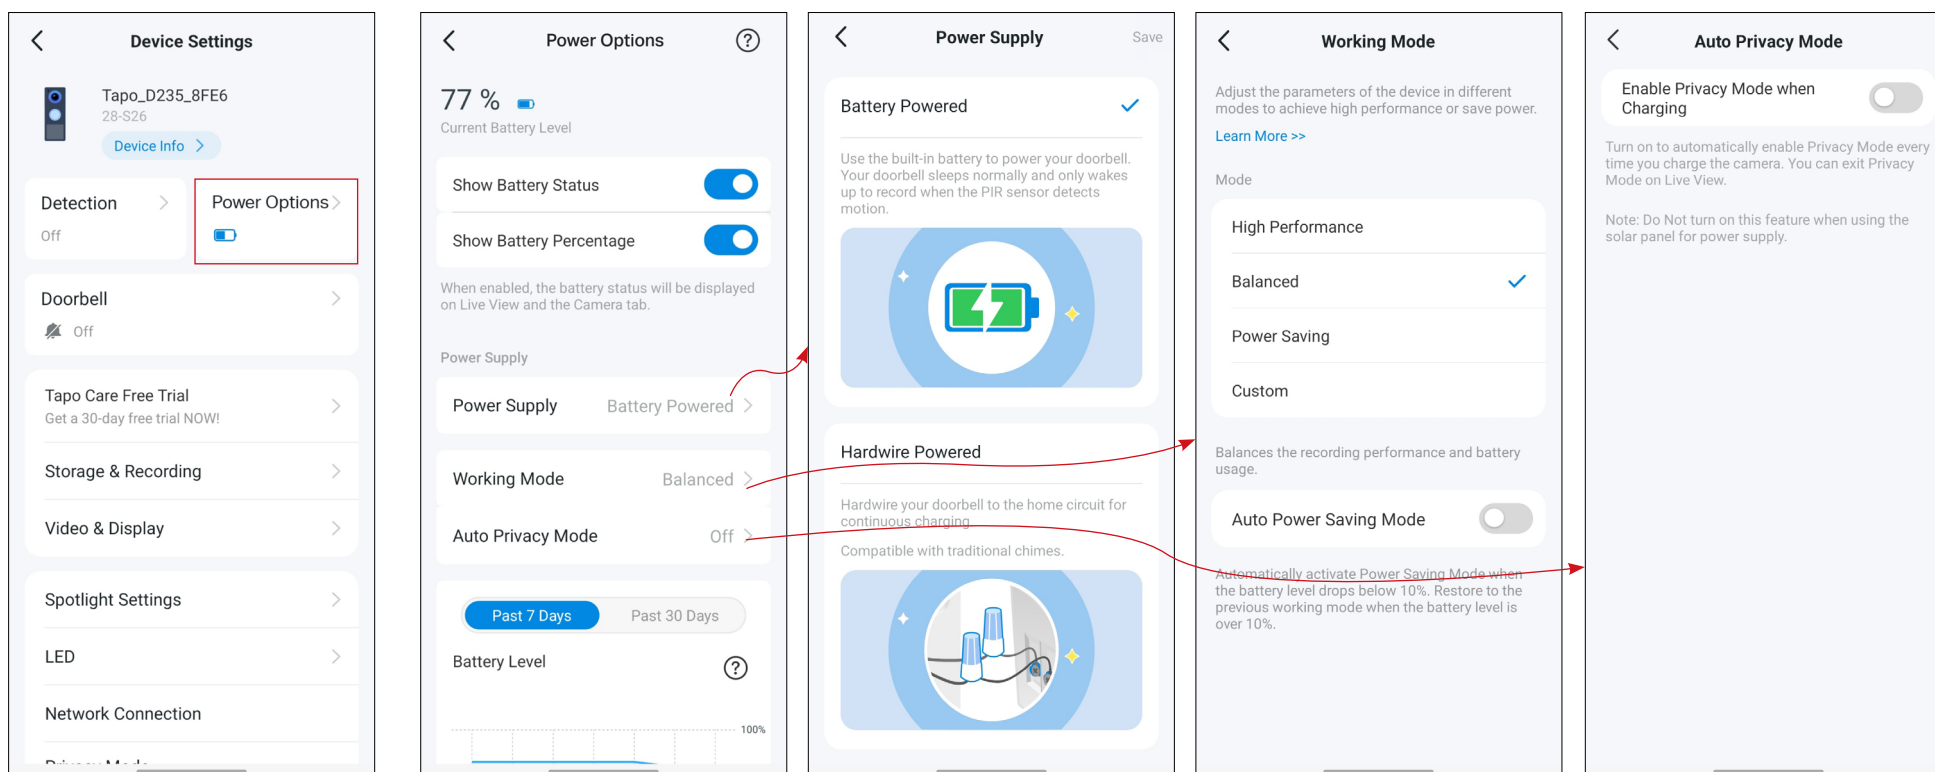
Device Settings

Tapo_D235_8FE6
28-S26
Device Info >

Detection
Off

Power Options

Doorbell
Off

Tapo Care Free Trial
Get a 30-day free trial NOW!

Storage & Recording

Video & Display

Spotlight Settings

LED

Network Connection

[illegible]

Power Options

77 %
Current Battery Level

Show Battery Status

Show Battery Percentage

When enabled, the battery status will be displayed on Live View and the Camera tab.

Power Supply

Power Supply Battery Powered

Working Mode Balanced

Auto Privacy Mode Off

Past 7 Days Past 30 Days

Battery Level

100%

Power Supply Save

Battery Powered

Use the built-in battery to power your doorbell. Your doorbell sleeps normally and only wakes up to record when the PIR sensor detects motion.

Hardwire Powered

Hardwire your doorbell to the home circuit for continuous charging

Compatible with traditional chimes.

Working Mode

Adjust the parameters of the device in different modes to achieve high performance or save power.
Learn More >>

Mode

High Performance

Balanced

Power Saving

Custom

Balances the recording performance and battery usage.

Auto Power Saving Mode

Automatically activate Power Saving Mode when the battery level drops below 10%. Restore to the previous working mode when the battery level is over 10%.

Auto Privacy Mode

Enable Privacy Mode when Charging

Turn on to automatically enable Privacy Mode every time you charge the camera. You can exit Privacy Mode on Live View.

Note: Do Not turn on this feature when using the solar panel for power supply.